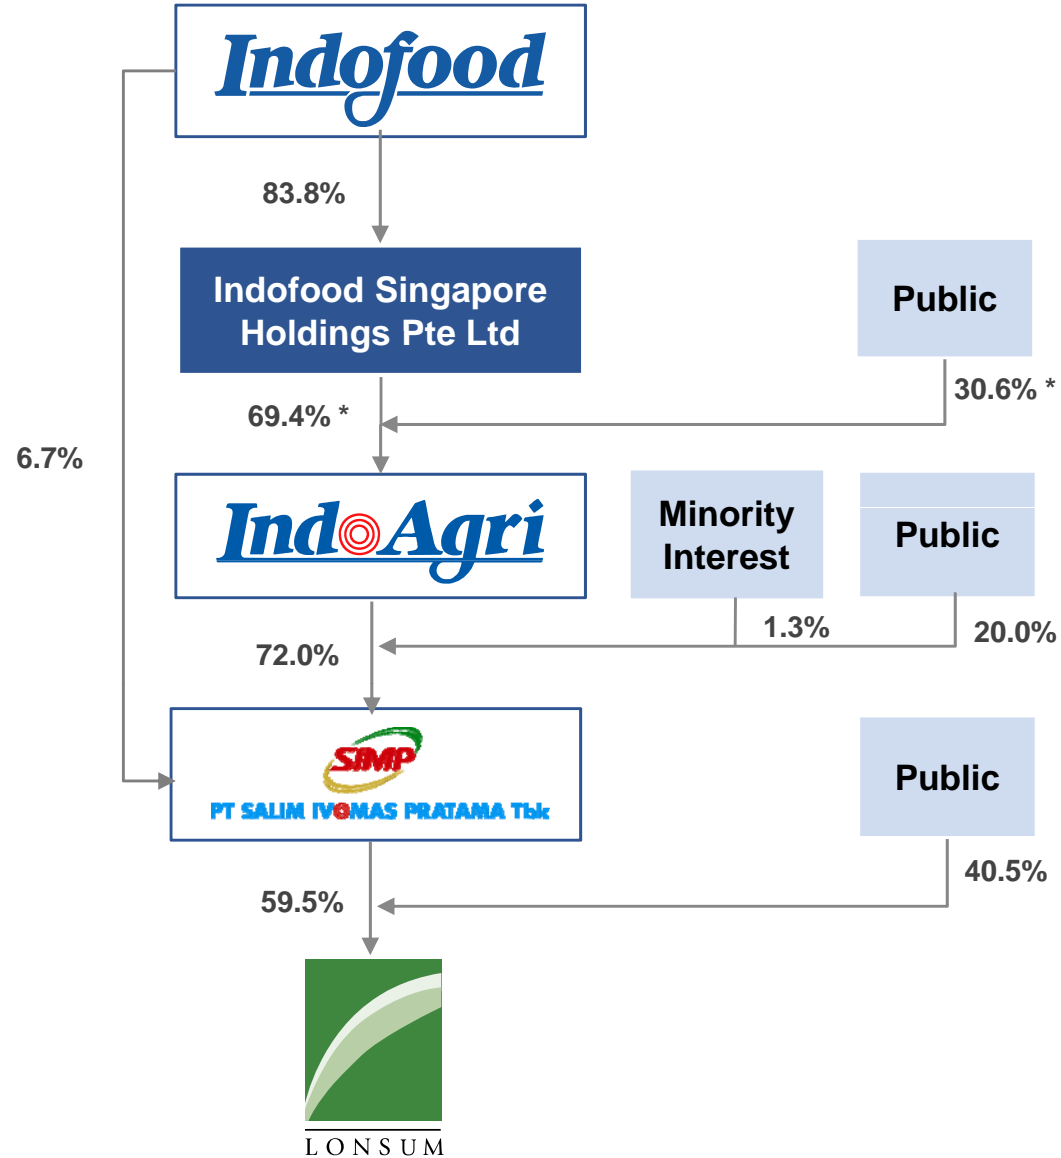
Indofood

83.8%

6.7%

Indofood Singapore Holdings Pte Ltd

Public

69.4% *

30.6% *

IndoAgri

Minority Interest

Public

72.0%

1.3%

20.0%

SIMP
PT SALIM IVOMAS PRATAMA Tbk

Public

59.5%

40.5%

LONSUM